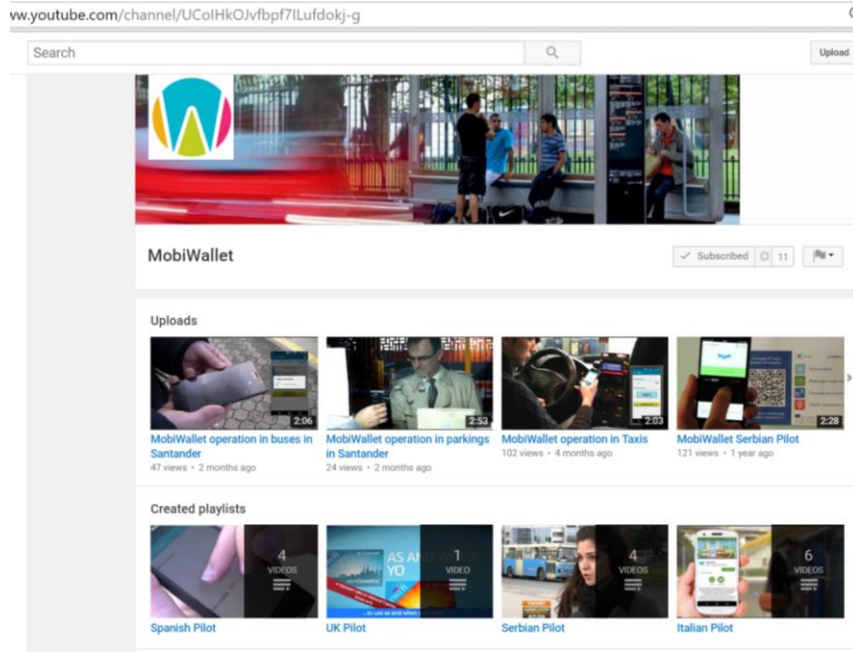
ww.youtube.com/channel/UColHkOJvfbpf7ILufdokj-g

Search

Upload

MobiWallet

Subscribed 11

Uploads

2:06
MobiWallet operation in buses in Santander
47 views • 2 months ago

2:53
MobiWallet operation in parkings in Santander
24 views • 2 months ago

2:03
MobiWallet operation in Taxis
102 views • 4 months ago

2:28
MobiWallet Serbian Pilot
121 views • 1 year ago

Created playlists

4 VIDEOS
Spanish Pilot

1 VIDEO
UK Pilot

4 VIDEOS
Serbian Pilot

6 VIDEOS
Italian Pilot